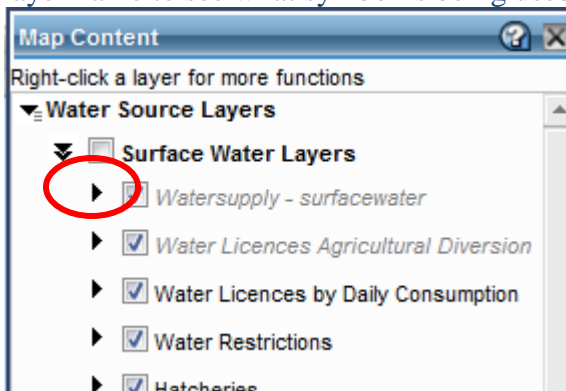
Map Content

Right-click a layer for more functions

Water Source Layers

Surface Water Layers

Watersupply - surfacewater

Water Licences Agricultural Diversion

Water Licences by Daily Consumption

Water Restrictions

Hatcheries